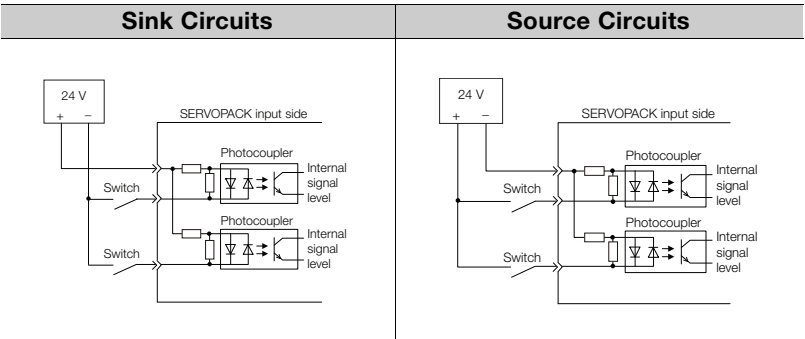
| Sink Circuits | Source Circuits |
|---|---|
| 24 V + − SERVOPACK input side Photocoupler Internal signal level Switch Photocoupler Internal signal level Switch | 24 V + − SERVOPACK input side Photocoupler Internal signal level Switch Photocoupler Internal signal level Switch |